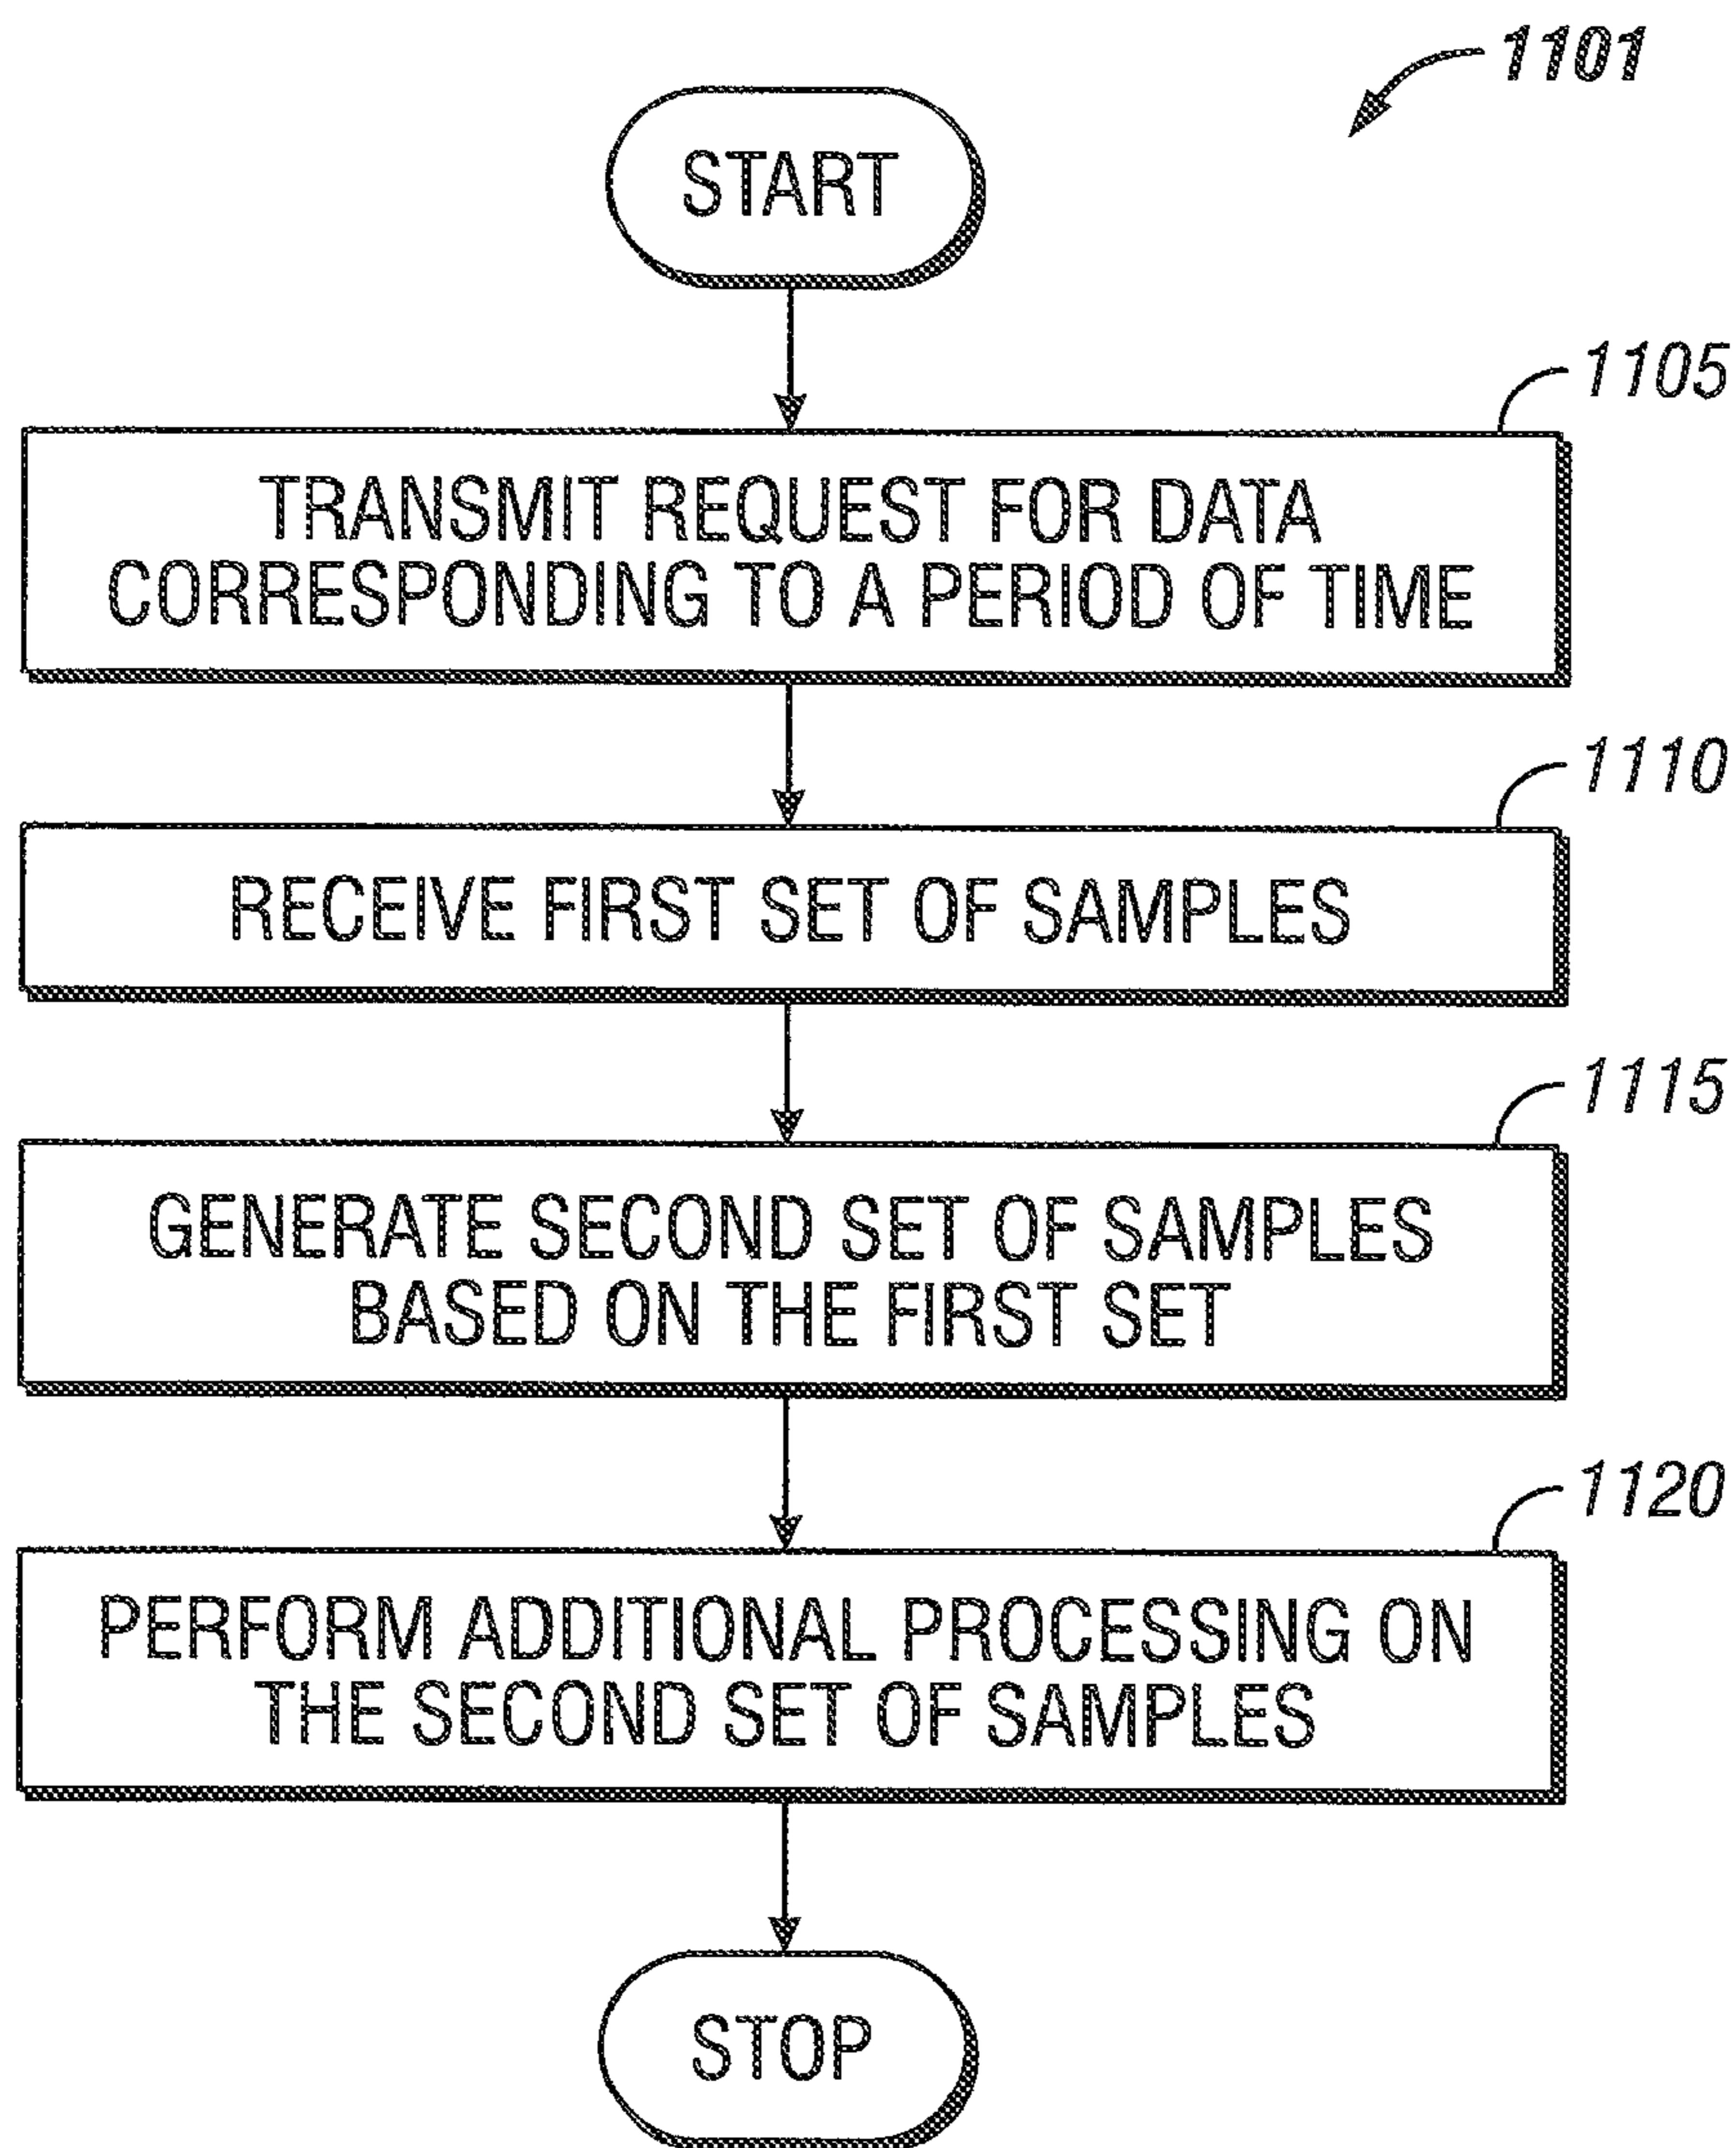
1101

START

1105

TRANSMIT REQUEST FOR DATA CORRESPONDING TO A PERIOD OF TIME

1110

RECEIVE FIRST SET OF SAMPLES

1115

GENERATE SECOND SET OF SAMPLES BASED ON THE FIRST SET

1120

PERFORM ADDITIONAL PROCESSING ON THE SECOND SET OF SAMPLES

STOP